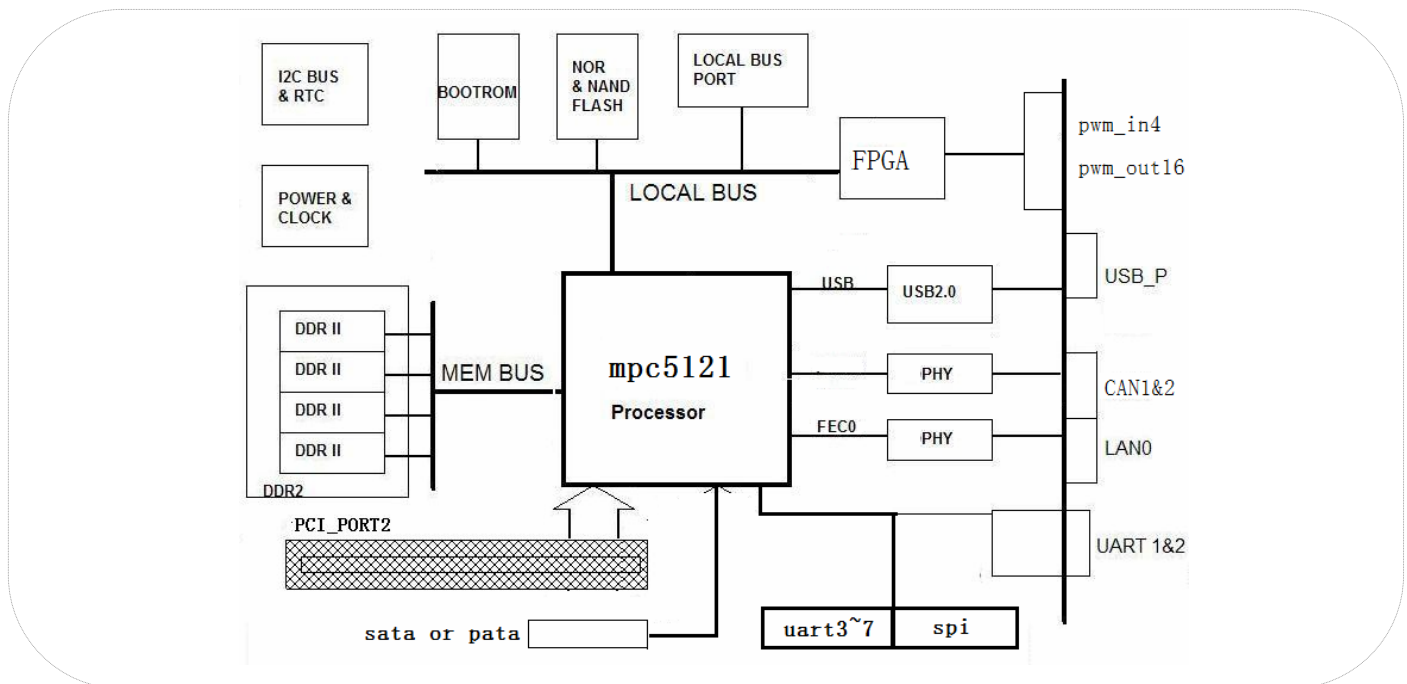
I2C BUS & RTC

BOOTROM

NOR & NAND FLASH

LOCAL BUS PORT

FPGA

pwm_in4

pwm_out16

POWER & CLOCK

LOCAL BUS

USB

USB2.0

USB_P

DDR II

DDR II

DDR II

DDR II

MEM BUS

mpc5121

Processor

PHY

CAN1&2

FEC0

PHY

LAN0

DDR2

PCI_PORT2

UART 1&2

sata or pata

uart3~7

spi